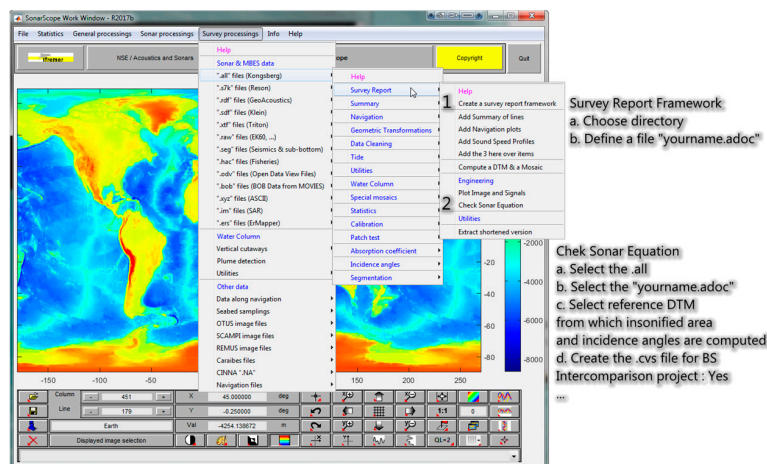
SonarScope Work Window - R2017b

File Statistics General processings Sonar processings Survey processings Info Help

Ifremer NSE / Acoustics and Sonars ope Copyright Quit

Help
Sonar & MBES data
".all" files (Kongsberg)
".s7k" files (Reson)
".rdf" files (GeoAcoustics)
".sdf" files (Klein)
".xtf" files (Triton)
".raw" files (EK60, ...)
".seg" files (Seismics & sub-bottom)
".hac" files (Fisheries)
".odv" files (Open Data View Files)
".bob" files (BOB Data from MOVIES)
".xyz" files (ASCII)
".im" files (SAR)
".ers" files (ErMapper)
Water Column
Vertical cutaways
Plume detection
Utilities
Other data
Data along navigation
Seabed samplings
OTUS image files
SCAMPI image files
REMUS image files
Caraibes files
CINNA ".NA"
Navigation files

Help
Survey Report
Summary
Navigation
Geometric Transformations
Data Cleaning
Tide
Utilities
Water Column
Special mosaics
Statistics
Calibration
Patch test
Absorption coefficient
Incidence angles
Segmentation

1
2

Help
Create a survey report framework
Add Summary of lines
Add Navigation plots
Add Sound Speed Profiles
Add the 3 here over items
Compute a DTM & a Mosaic
Engineering
Plot Image and Signals
Check Sonar Equation
Utilities
Extract shortened version

-2000
-20
-4000
-40
-6000
-60
-8000
-80

-150 -100 -50 250

Column 451
Line 179
X 45.000000 deg
Y -0.250000 deg
Val -4254.138672 m
Earth
Displayed image selection
1:1 0 Q1=2

Survey Report Framework
a. Choose directory
b. Define a file "yourname.adoc"

Chek Sonar Equation
a. Select the .all
b. Select the "yourname.adoc"
c. Select reference DTM from which insonified area and incidence angles are computed
d. Create the .cvs file for BS Intercomparison project : Yes
...